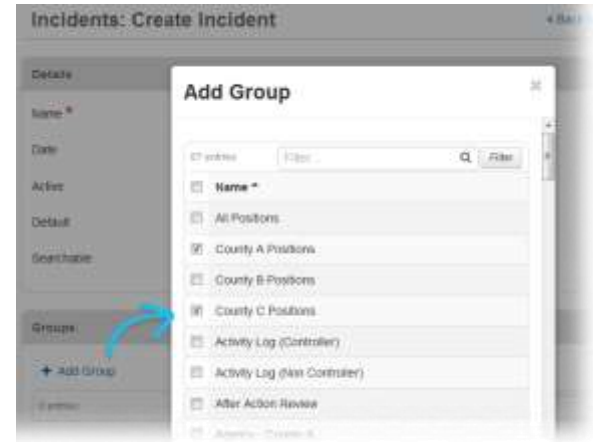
Incidents: Create Incident

« Ba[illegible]

Details

Name *

Date

Active

Default

Searchable

Groups

+ Add Group

0 entries

Add Group

×

17 entries

Filter...

Filter

Name *

All Positions

County A Positions

County B Positions

County C Positions

Activity Log (Controller)

Activity Log (Non Controller)

After Action Review

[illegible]